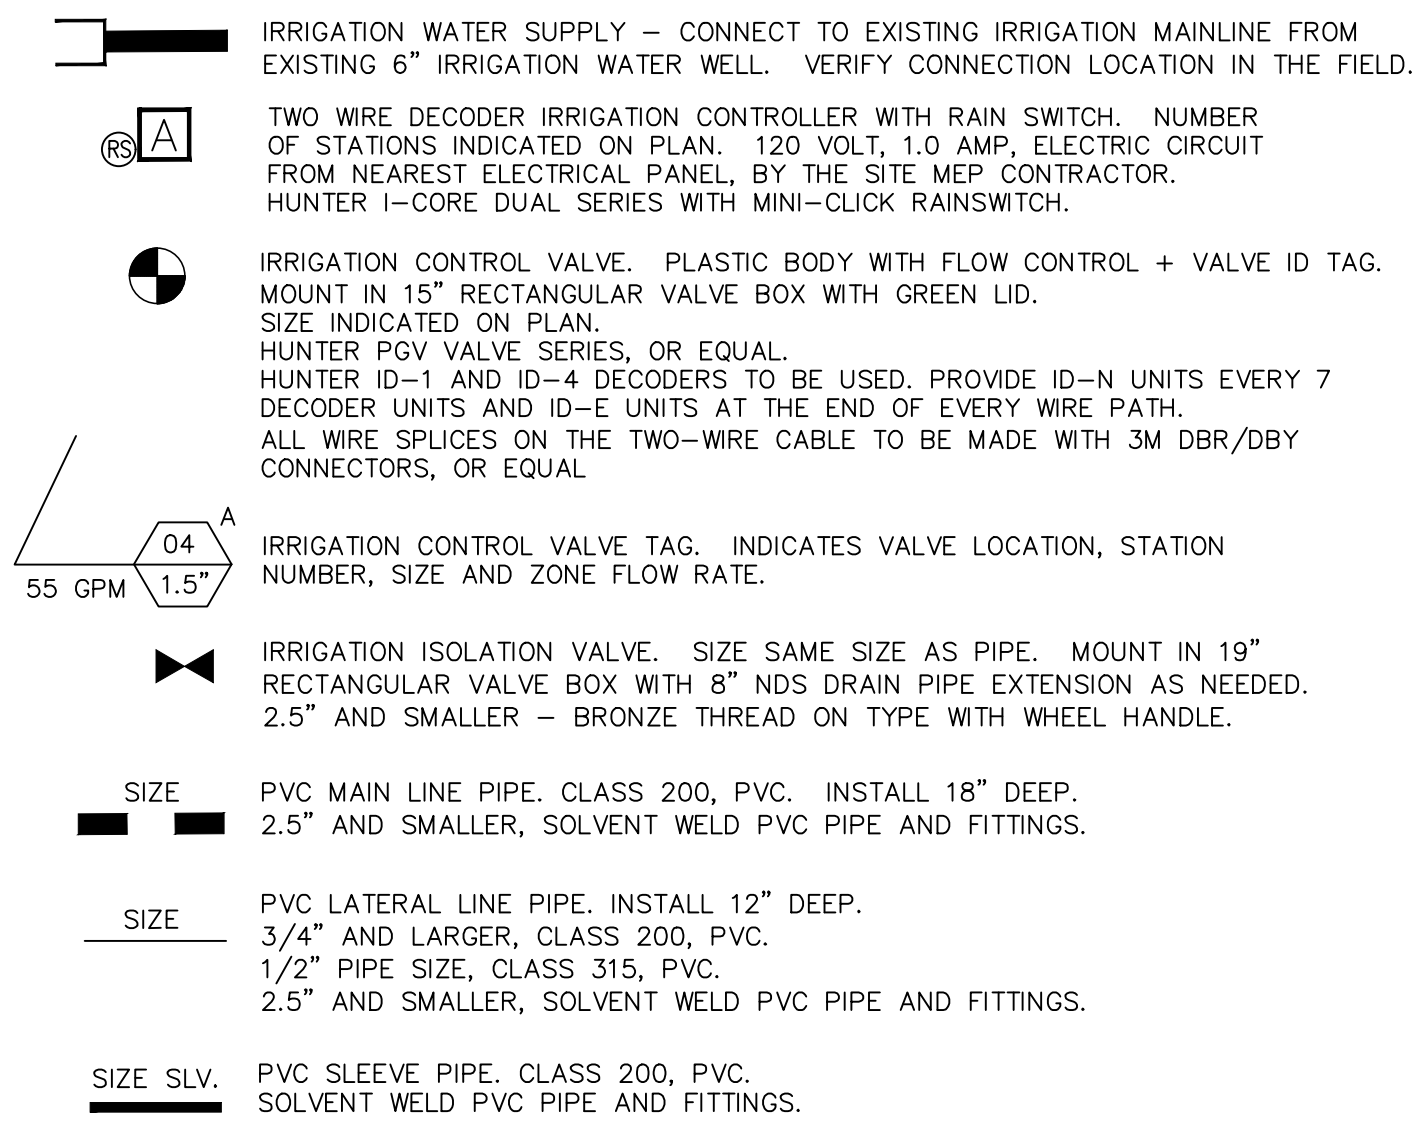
IRRIGATION WATER SUPPLY – CONNECT TO EXISTING IRRIGATION MAINLINE FROM EXISTING 6" IRRIGATION WATER WELL. VERIFY CONNECTION LOCATION IN THE FIELD.

RS A

TWO WIRE DECODER IRRIGATION CONTROLLER WITH RAIN SWITCH. NUMBER OF STATIONS INDICATED ON PLAN. 120 VOLT, 1.0 AMP, ELECTRIC CIRCUIT FROM NEAREST ELECTRICAL PANEL, BY THE SITE MEP CONTRACTOR. HUNTER I–CORE DUAL SERIES WITH MINI–CLICK RAINSWITCH.

IRRIGATION CONTROL VALVE. PLASTIC BODY WITH FLOW CONTROL + VALVE ID TAG.
MOUNT IN 15" RECTANGULAR VALVE BOX WITH GREEN LID.
SIZE INDICATED ON PLAN.
HUNTER PGV VALVE SERIES, OR EQUAL.
HUNTER ID–1 AND ID–4 DECODERS TO BE USED. PROVIDE ID–N UNITS EVERY 7 DECODER UNITS AND ID–E UNITS AT THE END OF EVERY WIRE PATH.
ALL WIRE SPLICES ON THE TWO–WIRE CABLE TO BE MADE WITH 3M DBR/DBY CONNECTORS, OR EQUAL

A
04
1.5"
55 GPM

IRRIGATION CONTROL VALVE TAG. INDICATES VALVE LOCATION, STATION NUMBER, SIZE AND ZONE FLOW RATE.

IRRIGATION ISOLATION VALVE. SIZE SAME SIZE AS PIPE. MOUNT IN 19" RECTANGULAR VALVE BOX WITH 8" NDS DRAIN PIPE EXTENSION AS NEEDED.
2.5" AND SMALLER – BRONZE THREAD ON TYPE WITH WHEEL HANDLE.

SIZE

PVC MAIN LINE PIPE. CLASS 200, PVC. INSTALL 18" DEEP.
2.5" AND SMALLER, SOLVENT WELD PVC PIPE AND FITTINGS.

SIZE

PVC LATERAL LINE PIPE. INSTALL 12" DEEP.
3/4" AND LARGER, CLASS 200, PVC.
1/2" PIPE SIZE, CLASS 315, PVC.
2.5" AND SMALLER, SOLVENT WELD PVC PIPE AND FITTINGS.

SIZE SLV.

PVC SLEEVE PIPE. CLASS 200, PVC.
SOLVENT WELD PVC PIPE AND FITTINGS.